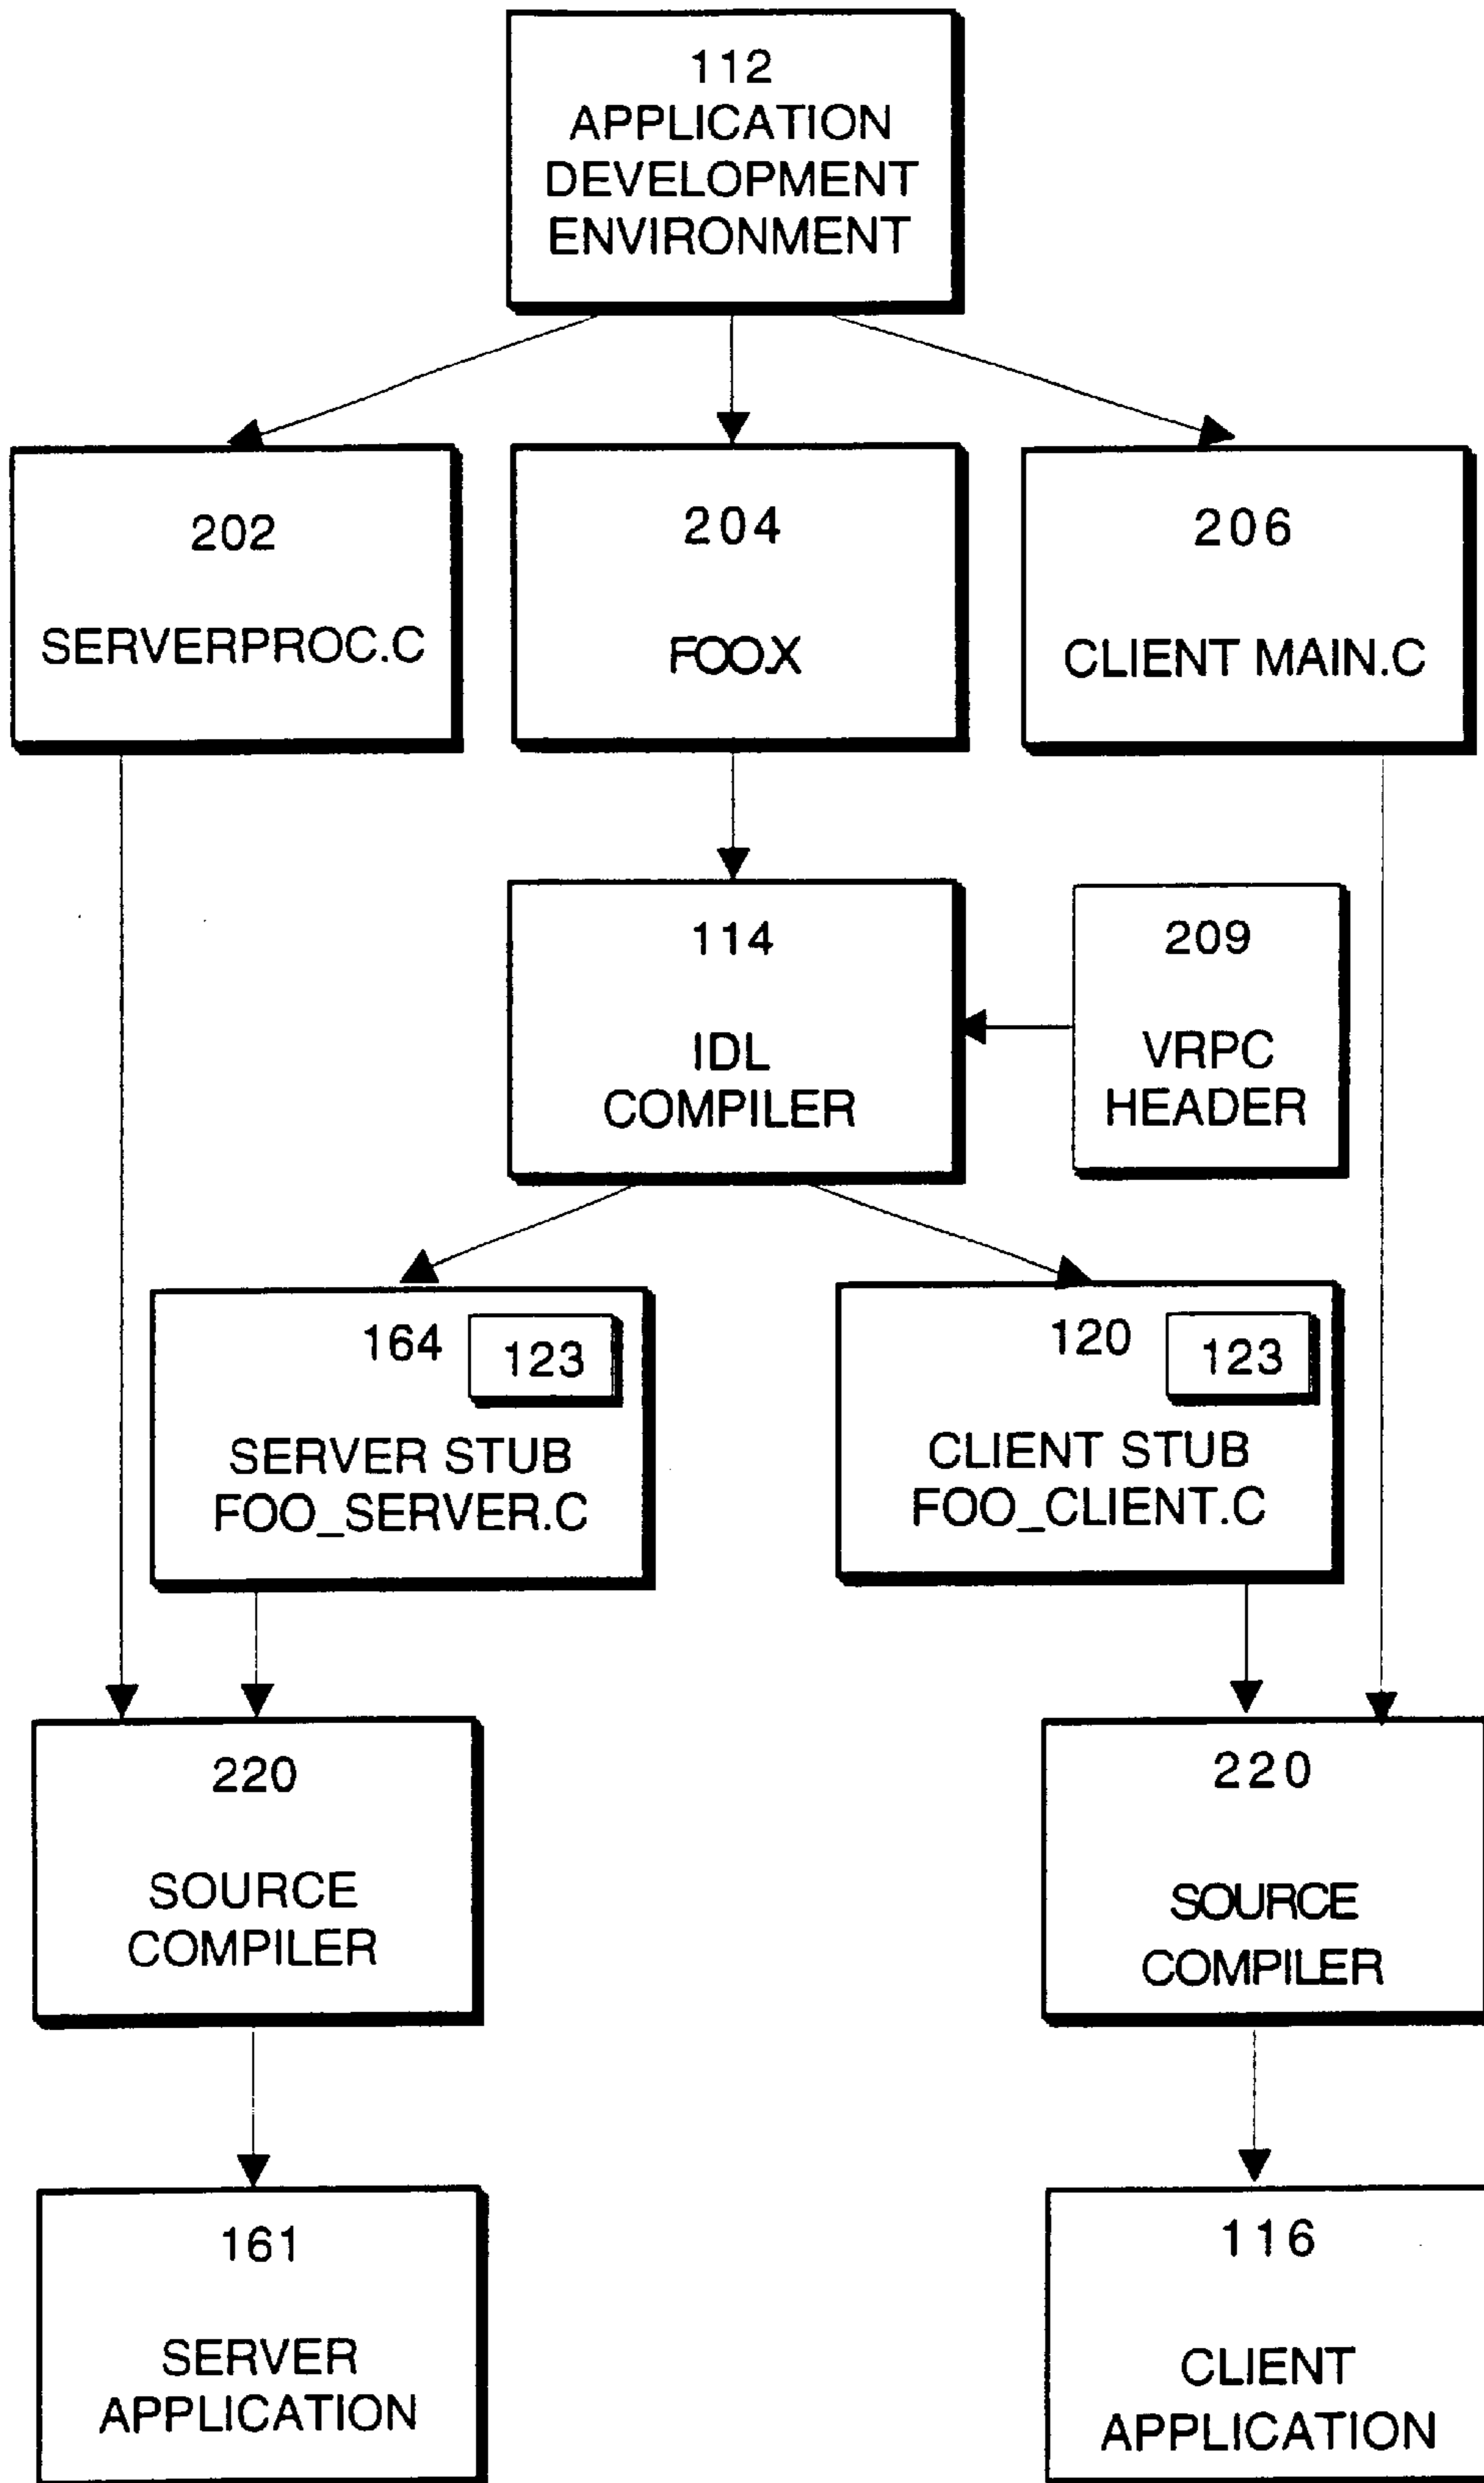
112
APPLICATION
DEVELOPMENT
ENVIRONMENT

202
SERVERPROC.C

204
FOOX

206
CLIENT MAIN.C

114
IDL
COMPILER

209
VRPC
HEADER

164
123
SERVER STUB
FOO_SERVER.C

120
123
CLIENT STUB
FOO_CLIENT.C

220
SOURCE
COMPILER

220
SOURCE
COMPILER

161
SERVER
APPLICATION

116
CLIENT
APPLICATION